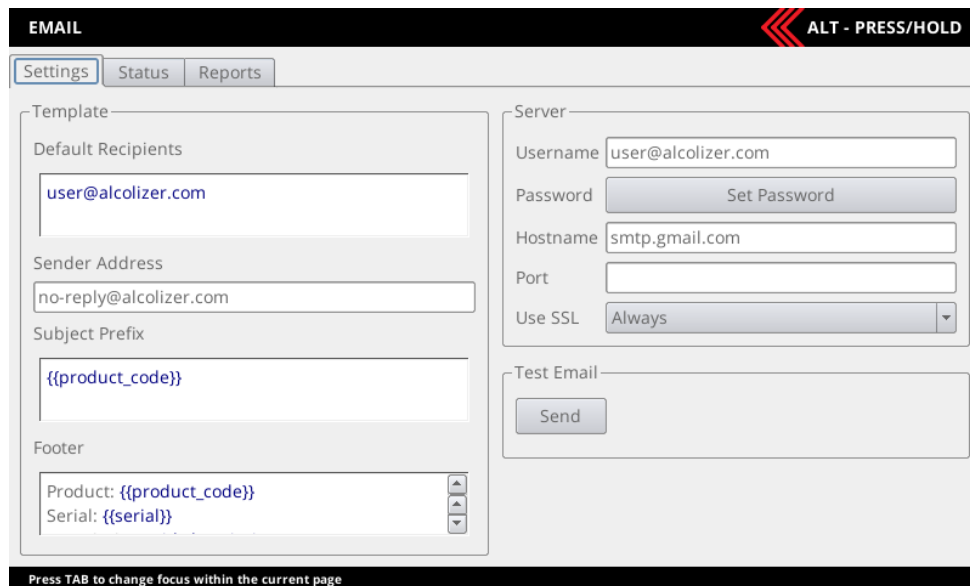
EMAIL

ALT - PRESS/HOLD

Settings
Status
Reports

Template

Default Recipients

user@alcolizer.com

Sender Address

no-reply@alcolizer.com

Subject Prefix

{{product_code}}

Footer

Product: {{product_code}}
Serial: {{serial}}

Server

Username user@alcolizer.com

Password Set Password

Hostname smtp.gmail.com

Port

Use SSL Always

Test Email

Send

Press TAB to change focus within the current page